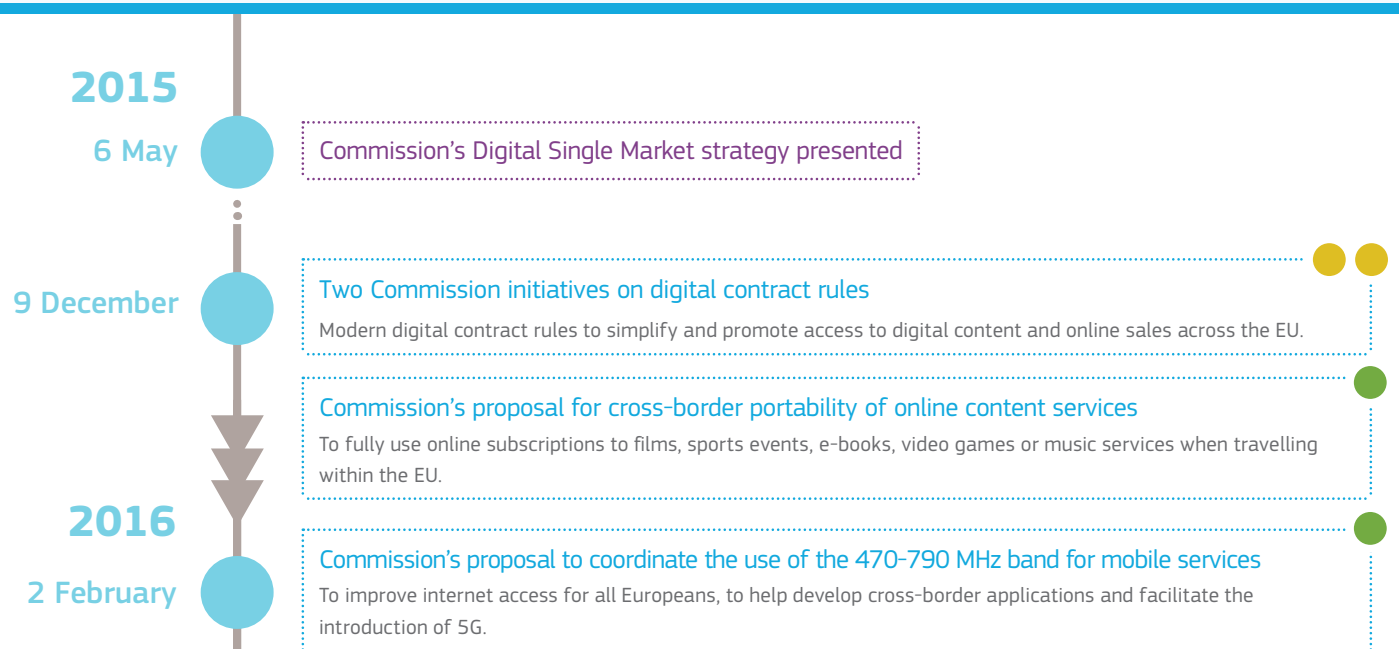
2015

6 May

Commission’s Digital Single Market strategy presented

9 December

Two Commission initiatives on digital contract rules

Modern digital contract rules to simplify and promote access to digital content and online sales across the EU.

Commission’s proposal for cross-border portability of online content services

To fully use online subscriptions to films, sports events, e-books, video games or music services when travelling within the EU.

2016

2 February

Commission’s proposal to coordinate the use of the 470-790 MHz band for mobile services

To improve internet access for all Europeans, to help develop cross-border applications and facilitate the introduction of 5G.